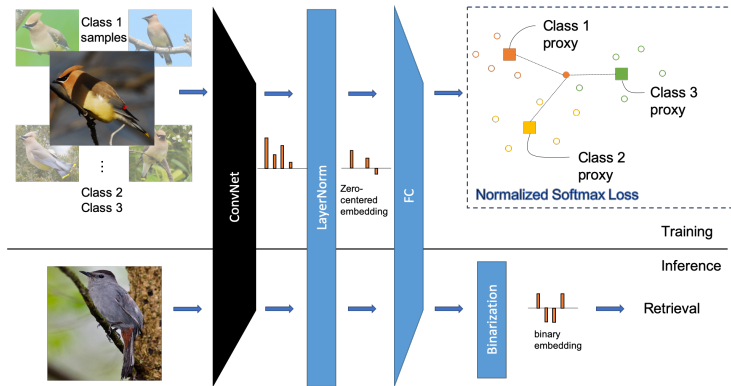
Class 1 samples

⋮

Class 2
Class 3

ConvNet

LayerNorm

Zero-centered embedding

FC

Class 1 proxy

Class 3 proxy

Class 2 proxy

Normalized Softmax Loss

Training

Inference

Binarization

binary embedding

Retrieval